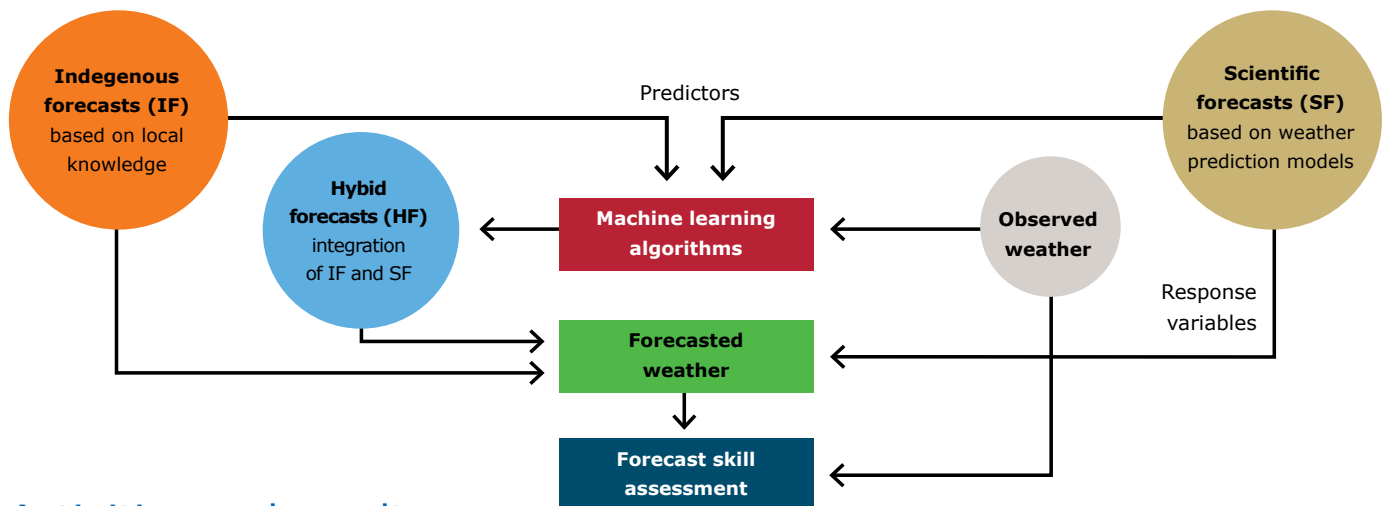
Indegenous forecasts (IF) based on local knowledge

Predictors

Scientific forecasts (SF) based on weather prediction models

Hybid forecasts (HF) integration of IF and SF

Machine learning algorithms

Observed weather

Response variables

Forecasted weather

Forecast skill assessment

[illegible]